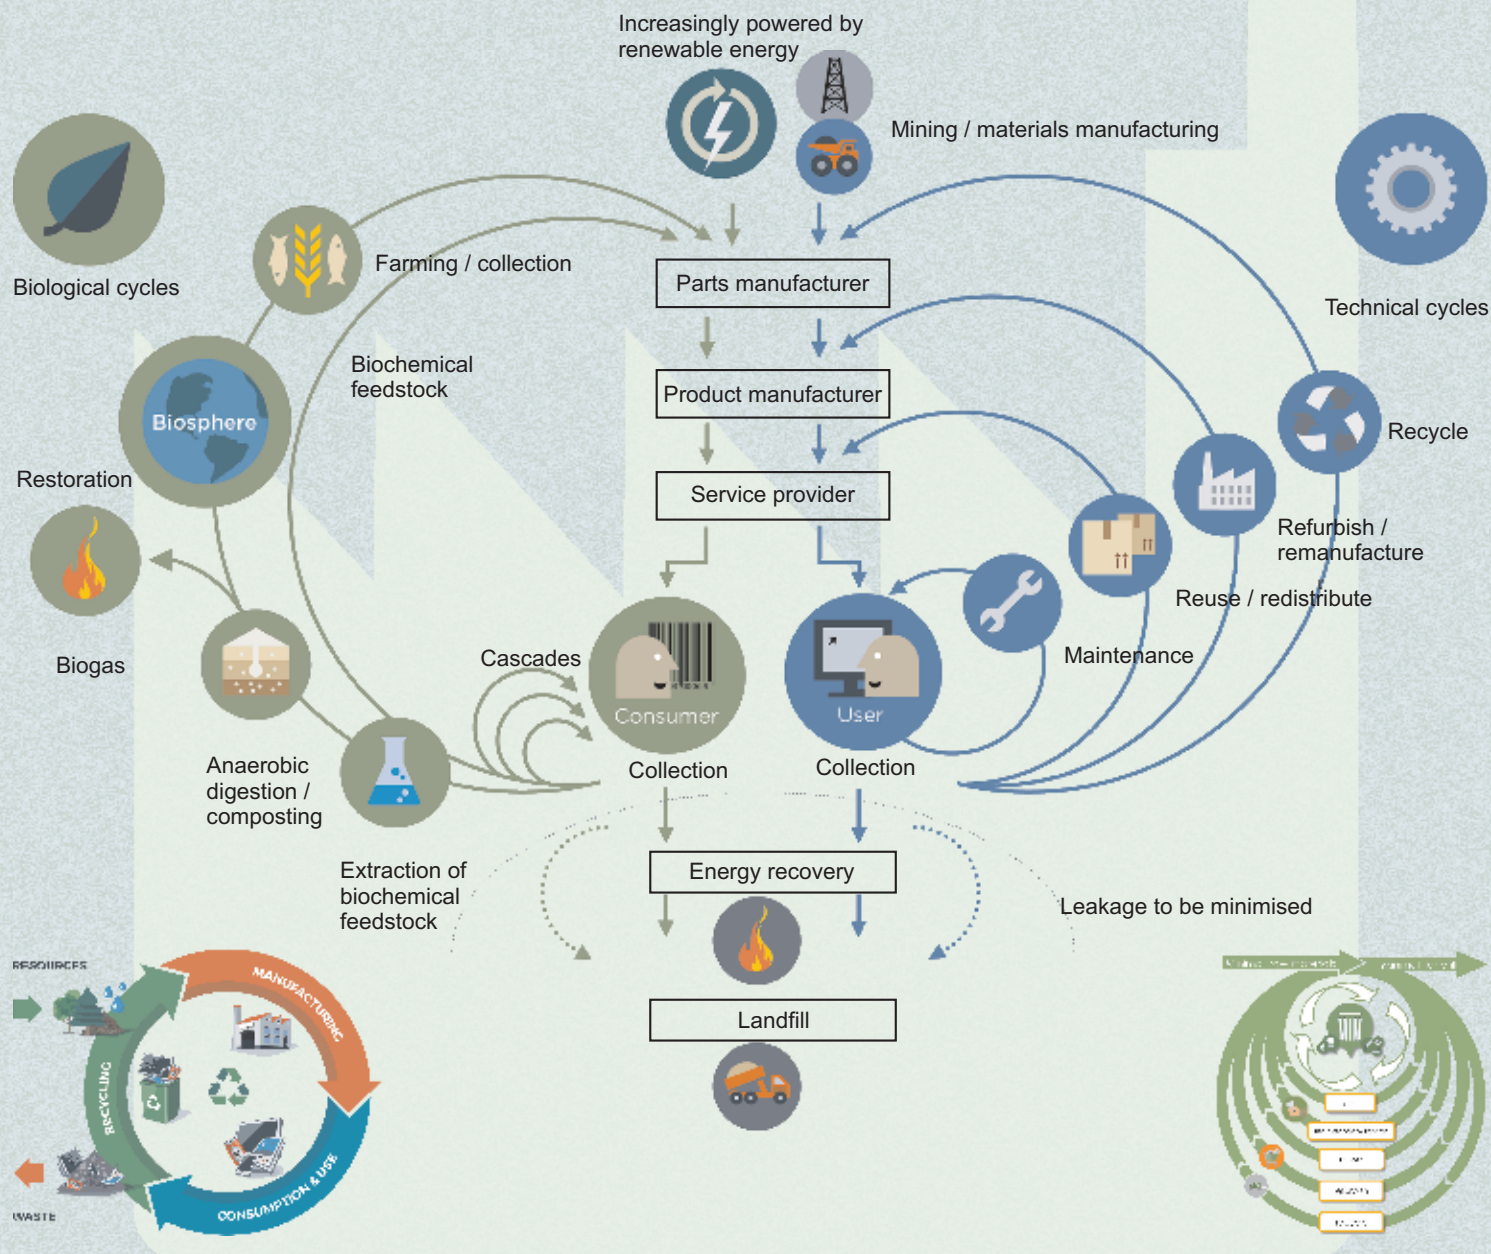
Increasingly powered by renewable energy

Mining / materials manufacturing

Biological cycles

Farming / collection

Parts manufacturer

Technical cycles

Biochemical feedstock

Product manufacturer

Biosphere

Recycle

Restoration

Service provider

Refurbish / remanufacture

Reuse / redistribute

Biogas

Cascades

Maintenance

Consumer

User

Anaerobic digestion / composting

Collection

Collection

Extraction of biochemical feedstock

Energy recovery

Leakage to be minimised

Landfill

RESOURCES

MANUFACTURING

RECYCLING

CONSUMPTION & USE

WASTE